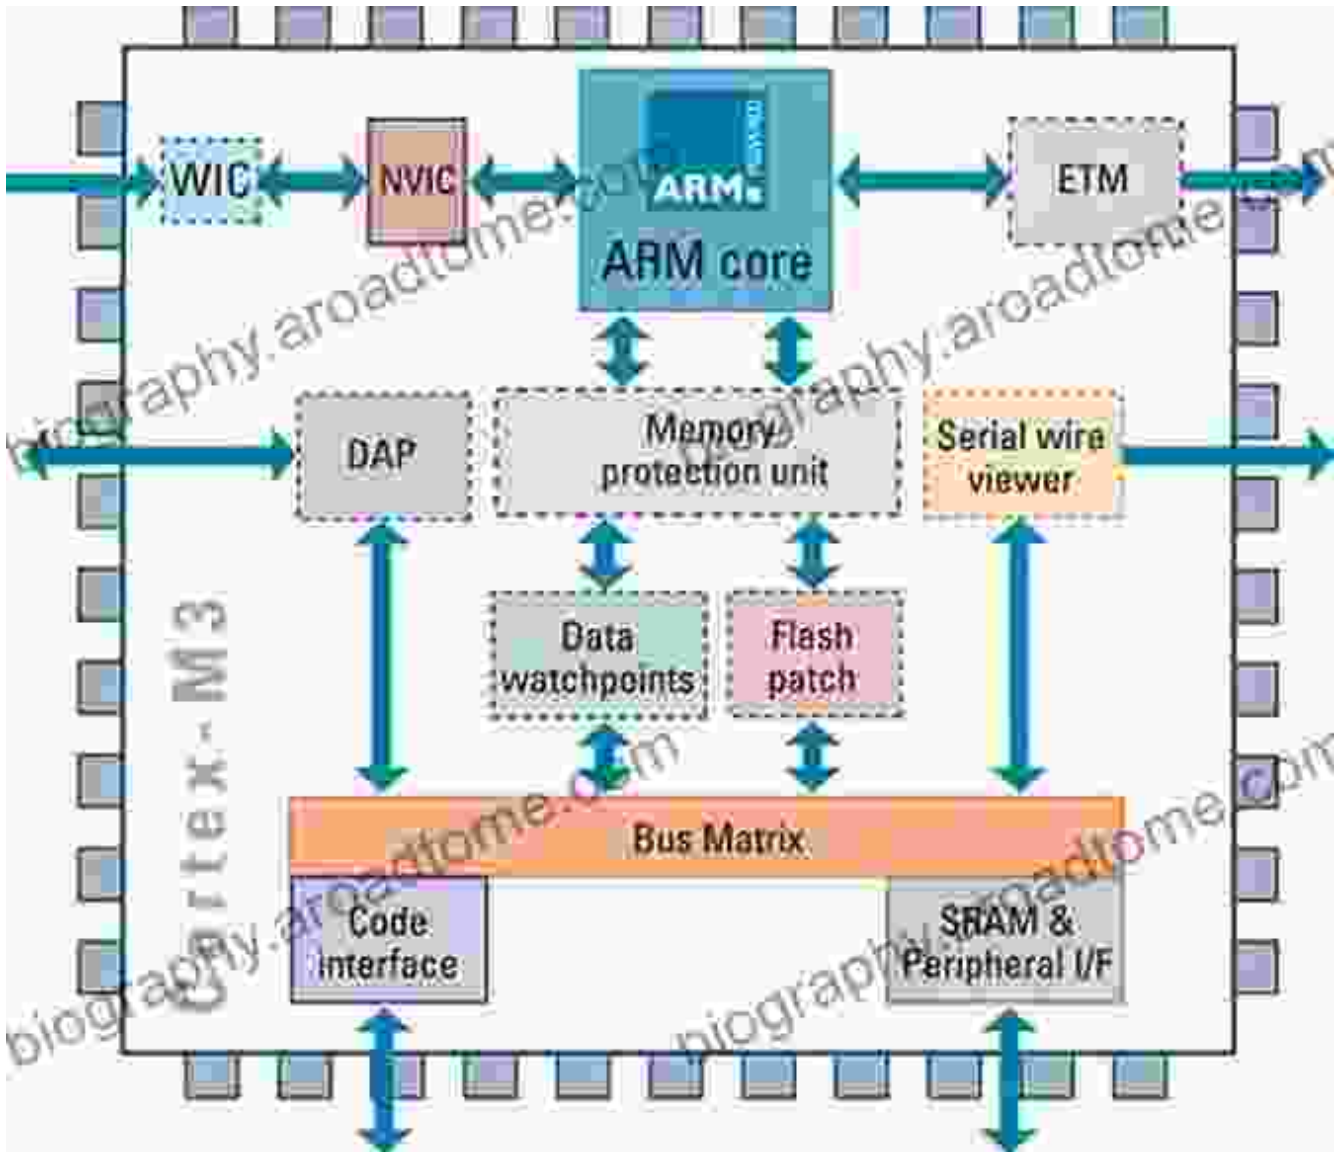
WIC
NVIC
ARM
ARM core
ETM
DAP
Memory protection unit
Serial wire viewer
Cortex-M3
Data watchpoints
Flash patch
Bus Matrix
Code interface
SRAM & Peripheral I/F
biography.aroadtome.com
biography.aroadtome.com
biography.aroadtome.com
biography.aroadtome.com